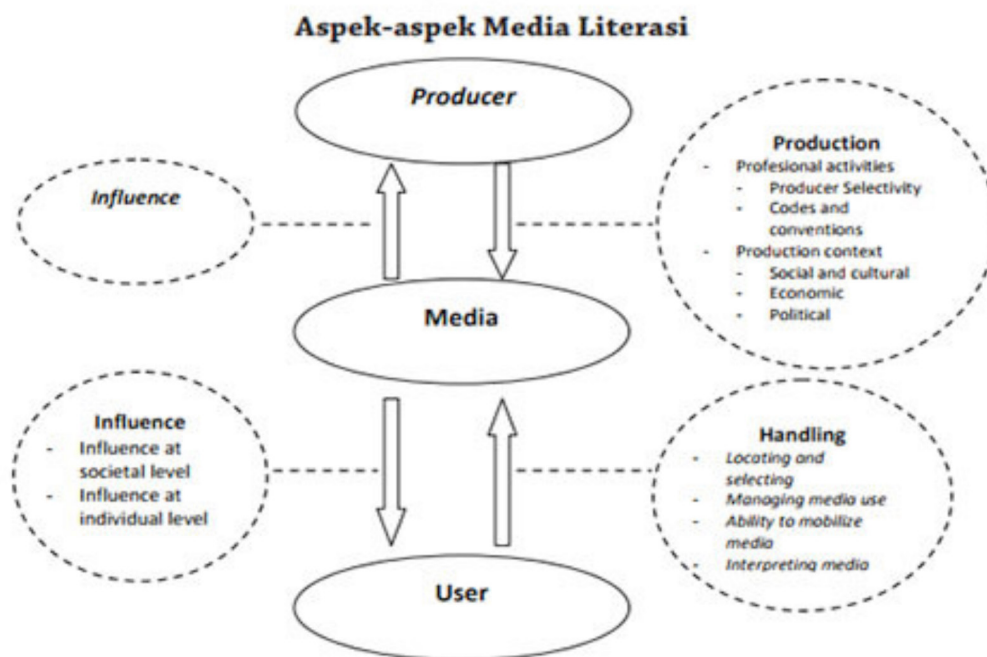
Aspek-aspek Media Literasi

Producer

Influence

Production
- Profesional activities
  - Producer Selectivity
  - Codes and conventions
- Production context
  - Social and cultural
  - Economic
  - Political

Media

Influence
- Influence at societal level
- Influence at individual level

Handling
- Locating and selecting
- Managing media use
- Ability to mobilize media
- Interpreting media

User